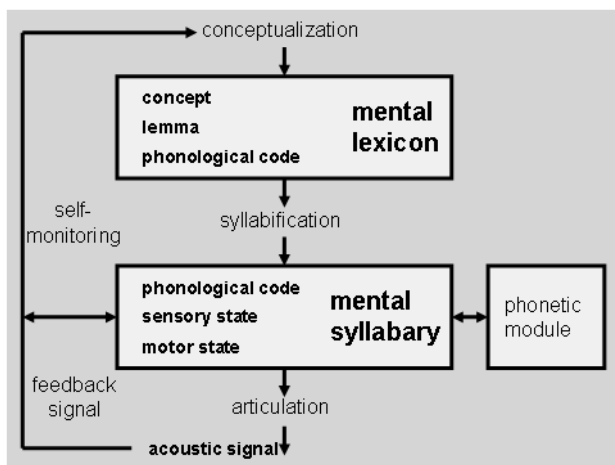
conceptualization

concept
lemma
phonological code

mental lexicon

self-monitoring

syllabification

phonological code
sensory state
motor state

mental syllabary

phonetic module

feedback signal

articulation

acoustic signal